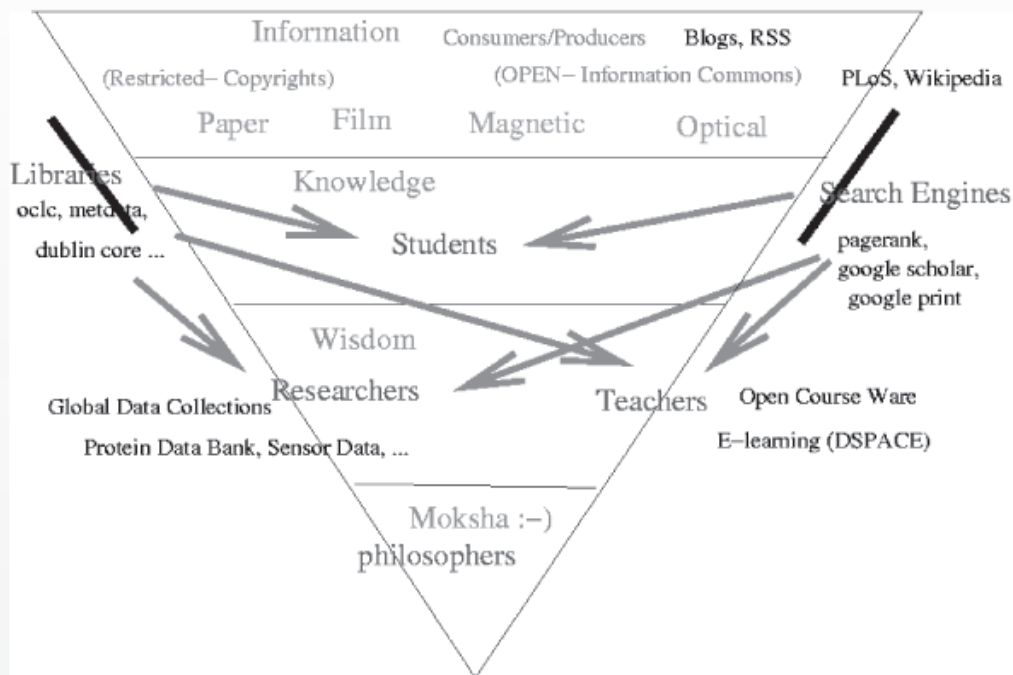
Information

Consumers/Producers

Blogs, RSS

(Restricted– Copyrights)

(OPEN– Information Commons)

PLoS, Wikipedia

Paper

Film

Magnetic

Optical

Libraries

oclc, metadata,

dublin core ...

Knowledge

Students

Search Engines

pagerank,

google scholar,

google print

Wisdom

Researchers

Teachers

Global Data Collections

Protein Data Bank, Sensor Data, ...

Open Course Ware

E–learning (DSPACE)

Moksha :–)

philosophers